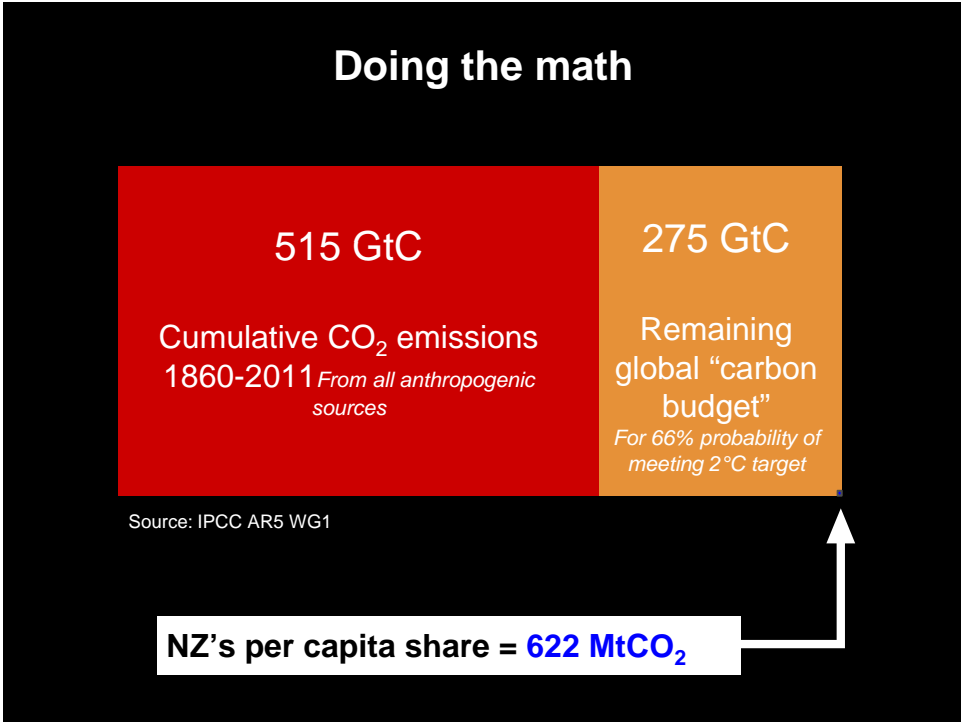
Doing the math

515 GtC

Cumulative $CO_2$ emissions 1860-2011 *From all anthropogenic sources*

275 GtC

Remaining global “carbon budget”

*For 66% probability of meeting 2°C target*

Source: IPCC AR5 WG1

NZ’s per capita share = 622 $MtCO_2$